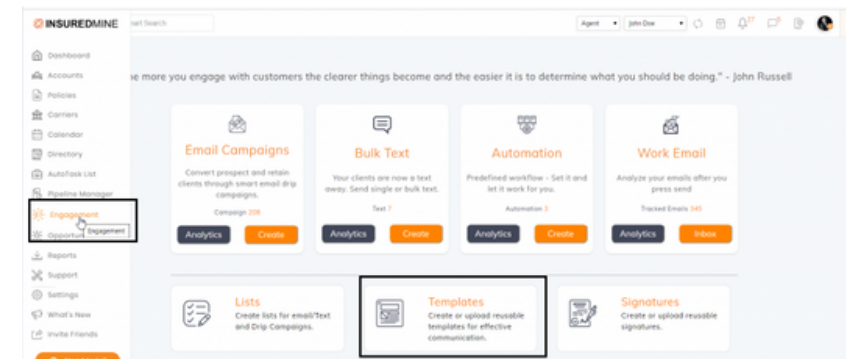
INSUREDMINE

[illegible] Search

Agent ▾ John Doe ▾

Dashboard
Accounts
Policies
Carriers
Calendar
Directory
AutoTask List
Pipeline Manager
Engagement
Engagement
Opportun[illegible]
Reports
Support
Settings
What's New
Invite Friends

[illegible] more you engage with customers the clearer things become and the easier it is to determine what you should be doing." - John Russell

Email Campaigns
Convert prospect and retain clients through smart email drip campaigns.
Campaign 208
Analytics Create

Bulk Text
Your clients are now a text away. Send single or bulk text.
Text 7
Analytics Create

Automation
Predefined workflow - Set it and let it work for you.
Automation 3
Analytics Create

Work Email
Analyze your emails after you press send
Tracked Emails 345
Analytics Inbox

Lists
Create lists for email/Text and Drip Campaigns.

Templates
Create or upload reusable templates for effective communication.

Signatures
Create or upload reusable signatures.